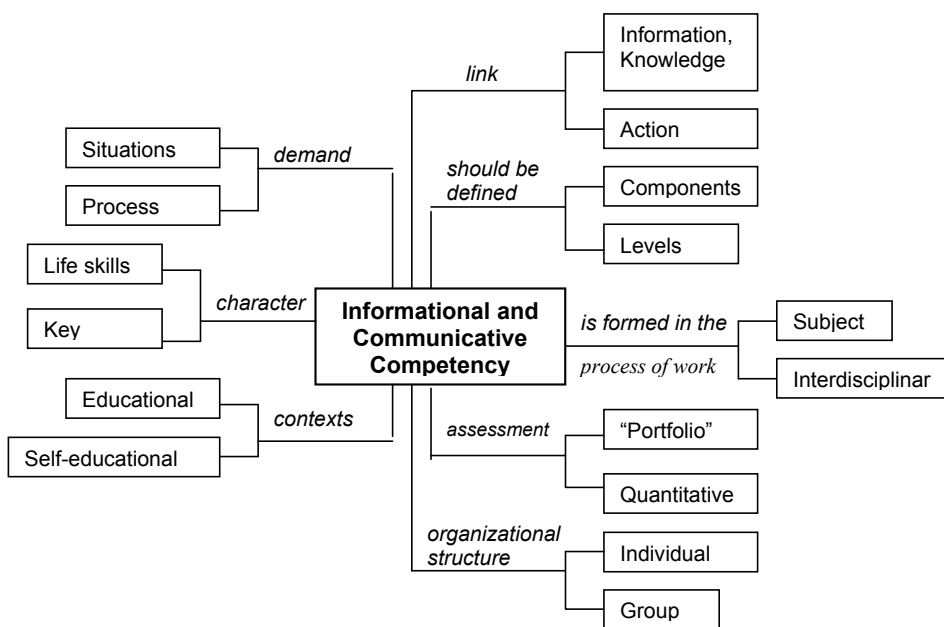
Informational and Communicative Competency

demand
Situations
Process

character
Life skills
Key

contexts
Educational
Self-educational

link
Information, Knowledge
Action

should be defined
Components
Levels

is formed in the process of work
Subject
Interdisciplinar

assessment
"Portfolio"
Quantitative

organizational structure
Individual
Group